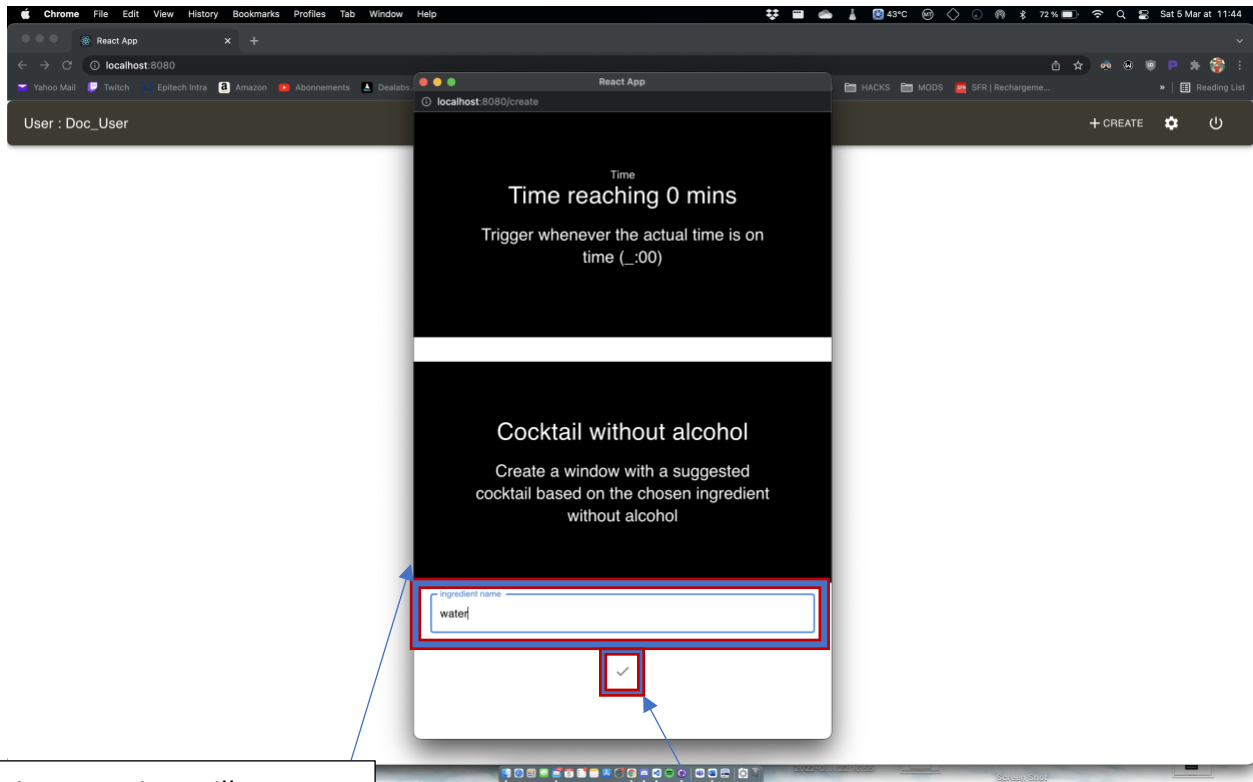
Chrome File Edit View History Bookmarks Profiles Tab Window Help

43°C 72 % Sat 5 Mar at 11:44

React App

localhost:8080

Yahoo Mail Twitch Epitech Intra Amazon Abonnements Dealabs HACKS MODS SFR | Rechargeme... » Reading List

User : Doc_User

+ CREATE

React App

localhost:8080/create

Time

Time reaching 0 mins

Trigger whenever the actual time is on time (_:00)

Cocktail without alcohol

Create a window with a suggested cocktail based on the chosen ingredient without alcohol

Ingredient name

water

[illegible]